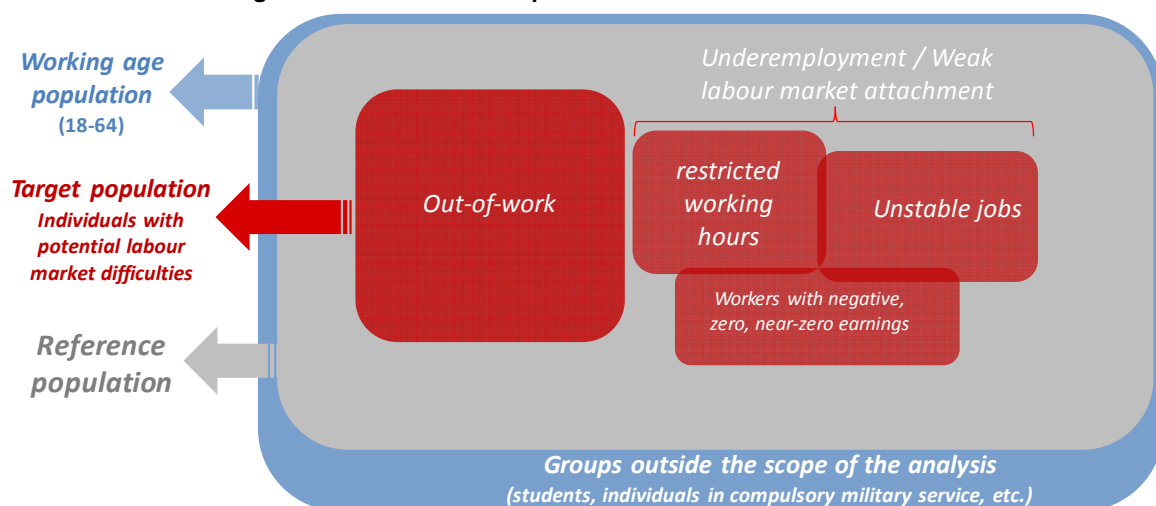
Working age population
(18-64)

Target population
Individuals with potential labour market difficulties

Reference population

Underemployment / Weak labour market attachment

Out-of-work

restricted working hours

Unstable jobs

Workers with negative, zero, near-zero earnings

Groups outside the scope of the analysis
(students, individuals in compulsory military service, etc.)